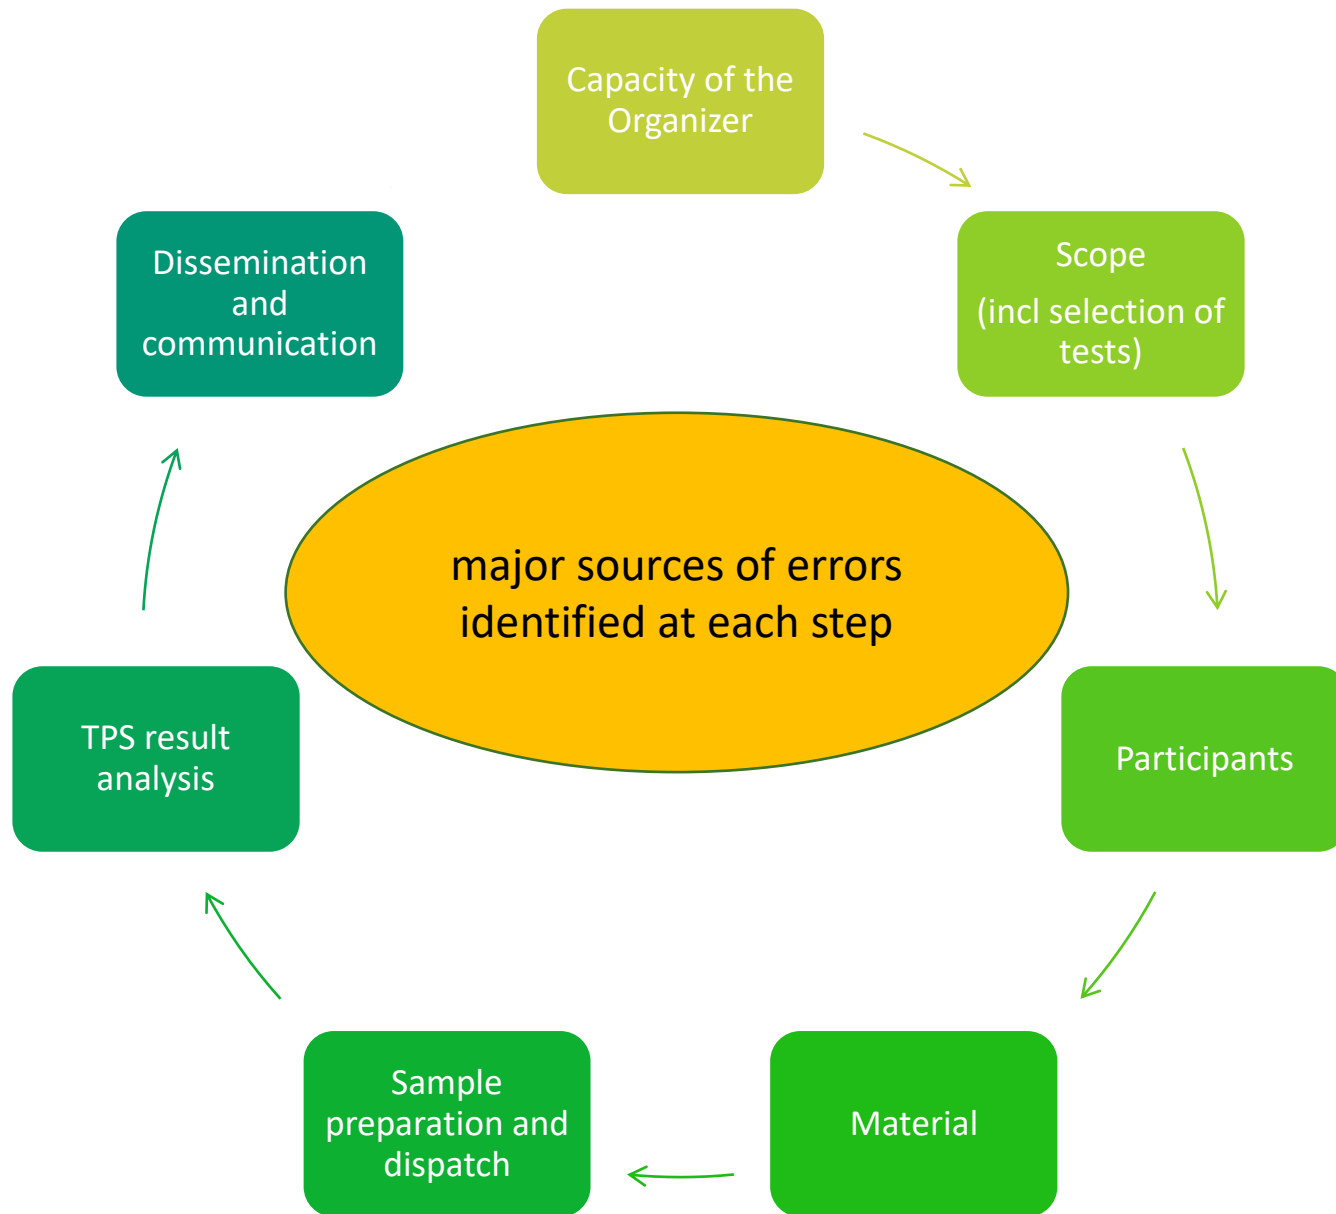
Capacity of the Organizer

Scope
(incl selection of tests)

Participants

Material

Sample preparation and dispatch

TPS result analysis

Dissemination and communication

major sources of errors identified at each step